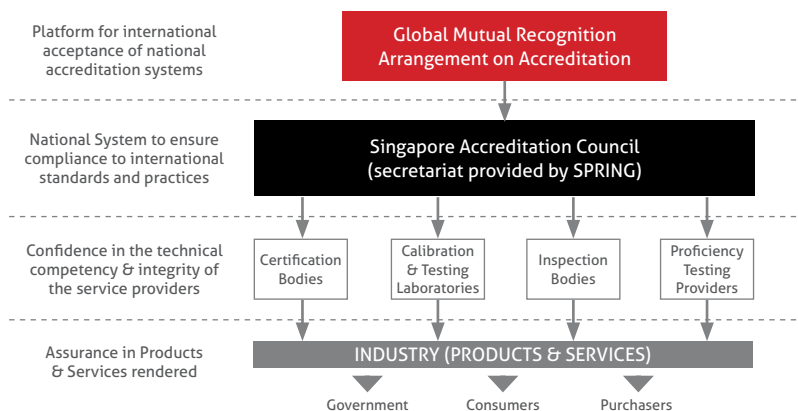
Platform for international acceptance of national accreditation systems

Global Mutual Recognition Arrangement on Accreditation

National System to ensure compliance to international standards and practices

Singapore Accreditation Council (secretariat provided by SPRING)

Confidence in the technical competency & integrity of the service providers

Certification Bodies

Calibration & Testing Laboratories

Inspection Bodies

Proficiency Testing Providers

Assurance in Products & Services rendered

INDUSTRY (PRODUCTS & SERVICES)

Government

Consumers

Purchasers